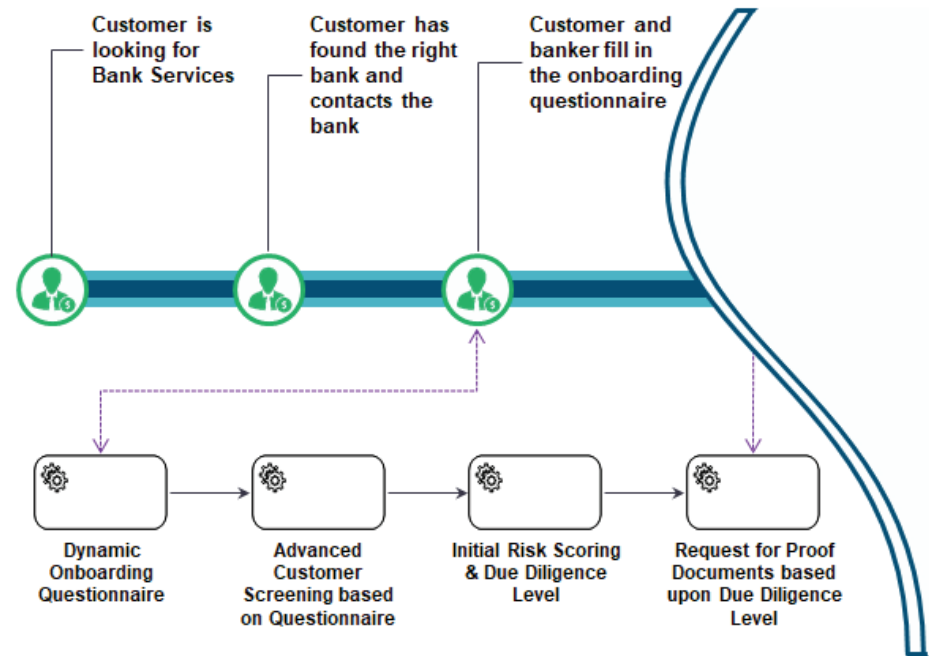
Customer is looking for Bank Services

Customer has found the right bank and contacts the bank

Customer and banker fill in the onboarding questionnaire

Dynamic Onboarding Questionnaire

Advanced Customer Screening based on Questionnaire

Initial Risk Scoring & Due Diligence Level

Request for Proof Documents based upon Due Diligence Level